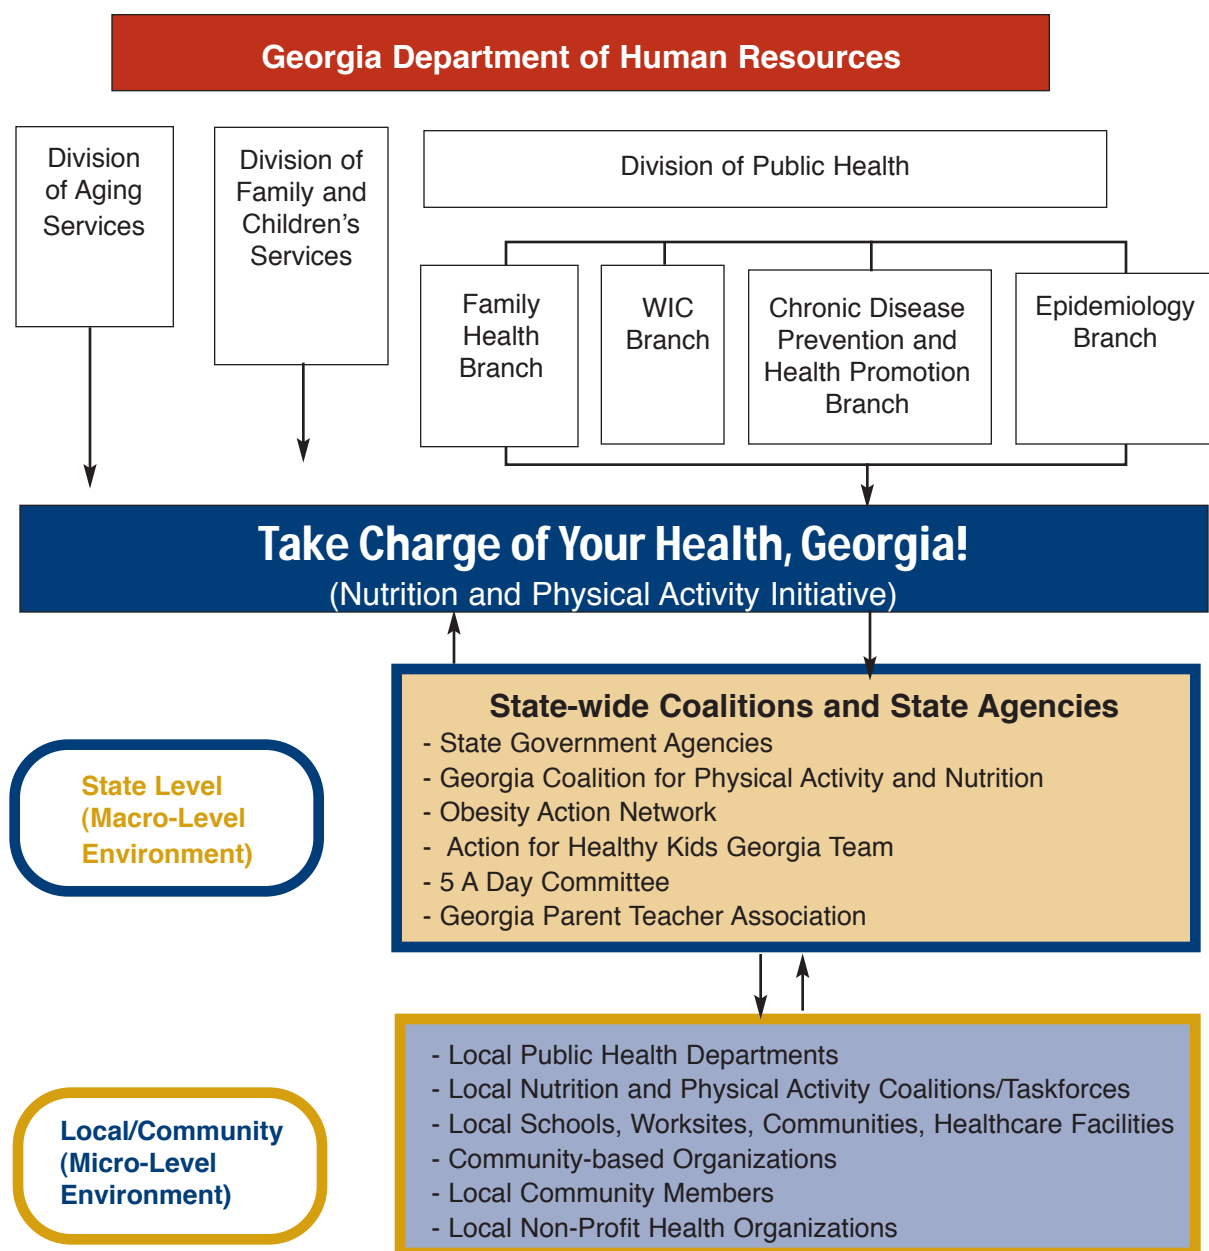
Georgia Department of Human Resources

Division of Aging Services

Division of Family and Children's Services

Division of Public Health

Family Health Branch

WIC Branch

Chronic Disease Prevention and Health Promotion Branch

Epidemiology Branch

Take Charge of Your Health, Georgia!
(Nutrition and Physical Activity Initiative)

State-wide Coalitions and State Agencies
- State Government Agencies
- Georgia Coalition for Physical Activity and Nutrition
- Obesity Action Network
- Action for Healthy Kids Georgia Team
- 5 A Day Committee
- Georgia Parent Teacher Association

State Level (Macro-Level Environment)

- Local Public Health Departments
- Local Nutrition and Physical Activity Coalitions/Taskforces
- Local Schools, Worksites, Communities, Healthcare Facilities
- Community-based Organizations
- Local Community Members
- Local Non-Profit Health Organizations

Local/Community (Micro-Level Environment)